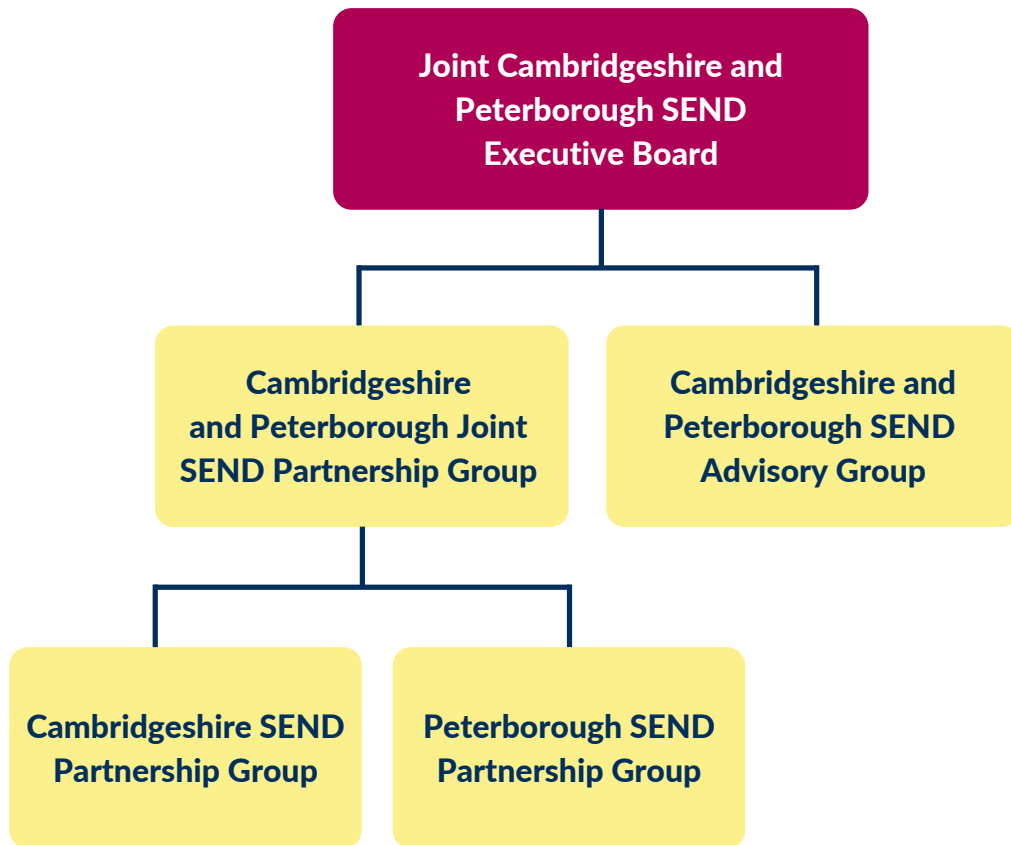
Joint Cambridgeshire and Peterborough SEND Executive Board

Cambridgeshire and Peterborough Joint SEND Partnership Group

Cambridgeshire and Peterborough SEND Advisory Group

Cambridgeshire SEND Partnership Group

Peterborough SEND Partnership Group